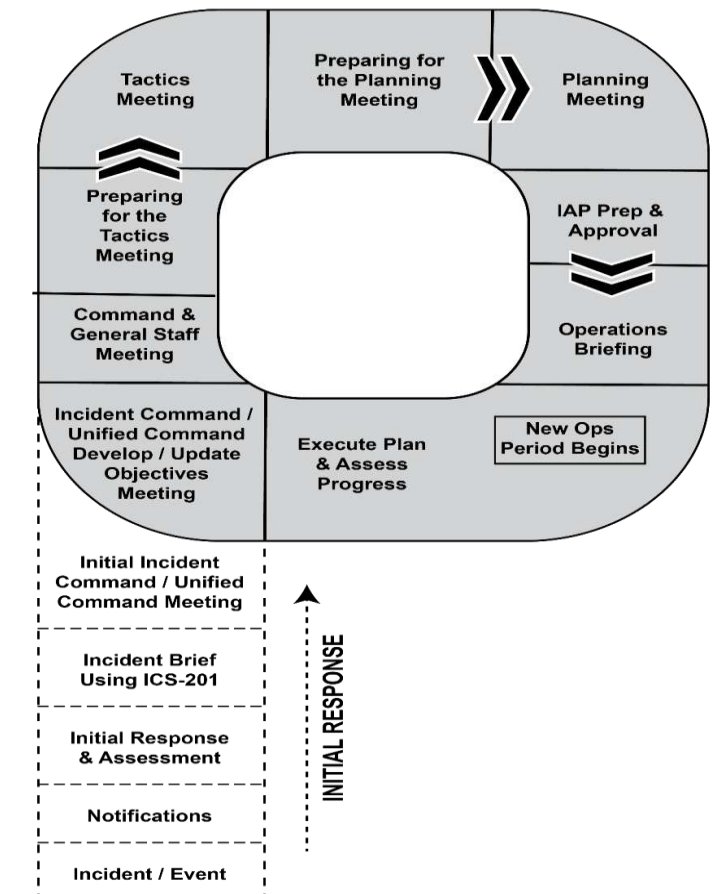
Tactics Meeting

Preparing for the Planning Meeting

Planning Meeting

Preparing for the Tactics Meeting

IAP Prep & Approval

Command & General Staff Meeting

Operations Briefing

Incident Command / Unified Command Develop / Update Objectives Meeting

Execute Plan & Assess Progress

New Ops Period Begins

Initial Incident Command / Unified Command Meeting

Incident Brief Using ICS-201

Initial Response & Assessment

Notifications

Incident / Event

INITIAL RESPONSE